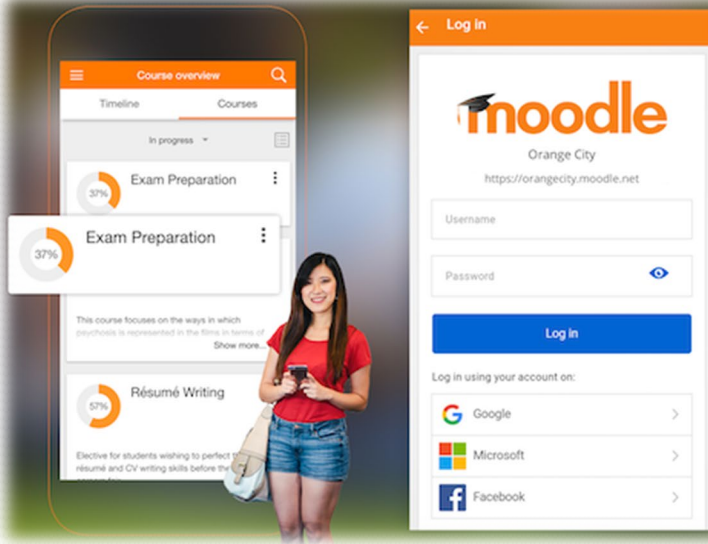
Course overview

Timeline

Courses

In progress

37%

Exam Preparation

37%

Exam Preparation

This course focuses on the ways in which psychosis is represented in the films in terms of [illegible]

Show more...

57%

Résumé Writing

Elective for students wishing to perfect their résumé and CV writing skills before the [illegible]

Log in

moodle

Orange City

https://orangecity.moodle.net

Username

Password

Log in

Log in using your account on:

Google

Microsoft

Facebook